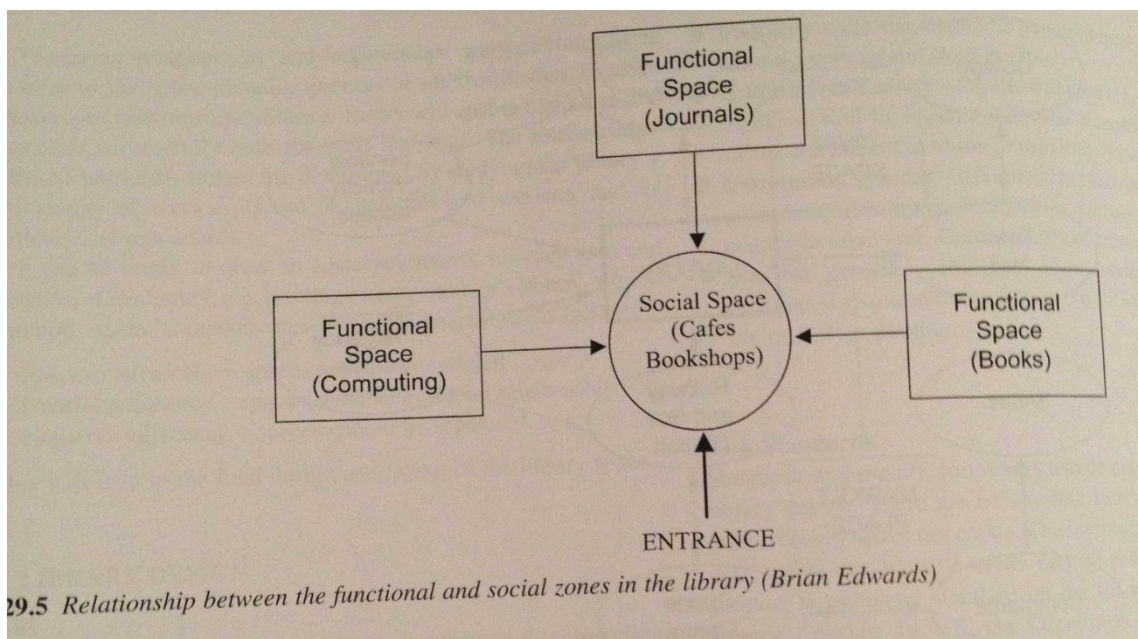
Functional Space (Journals)

Functional Space (Computing)

Social Space (Cafes Bookshops)

Functional Space (Books)

ENTRANCE

29.5 Relationship between the functional and social zones in the library (Brian Edwards)